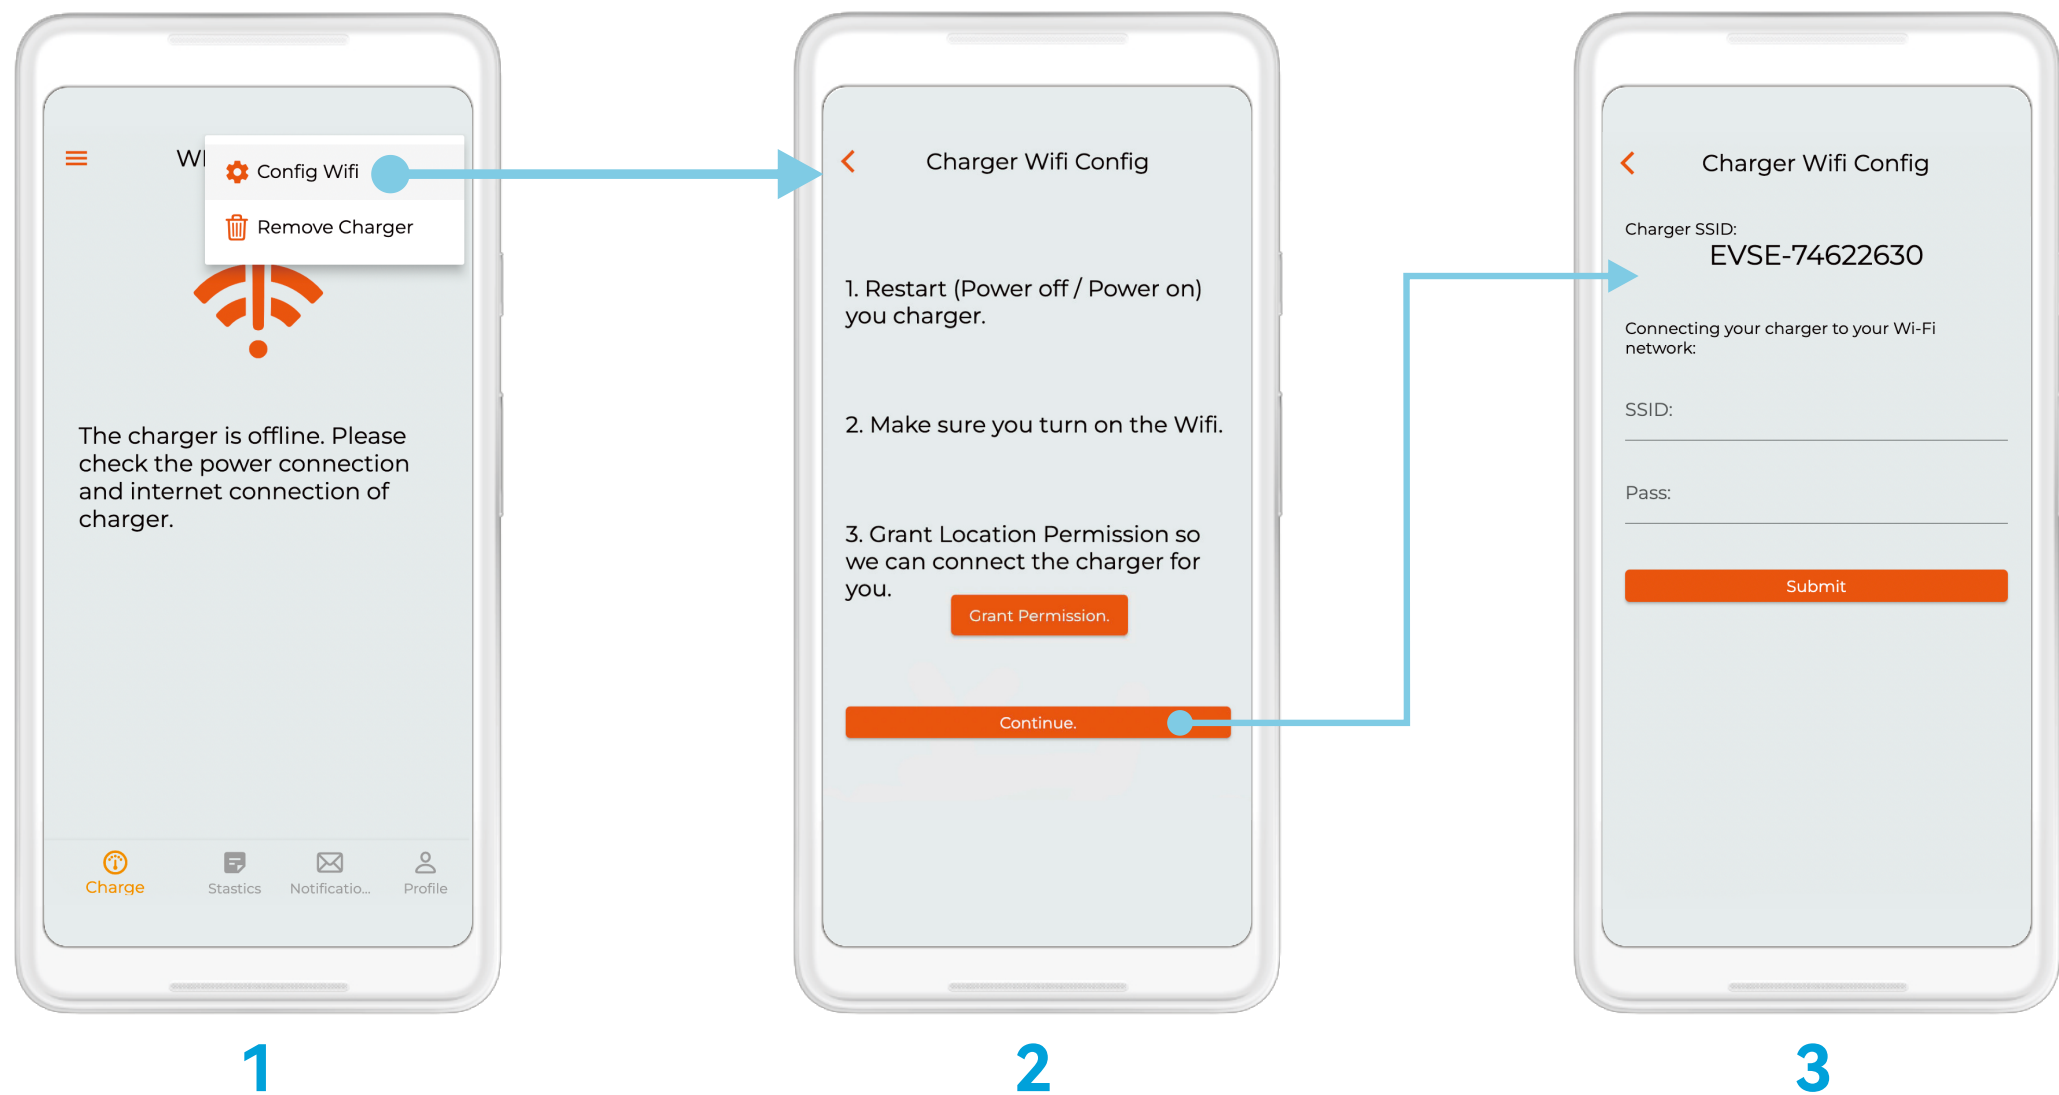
WI

Config Wifi

Remove Charger

The charger is offline. Please check the power connection and internet connection of charger.

Charge Stastics Notificatio... Profile

1

Charger Wifi Config

1. Restart (Power off / Power on) you charger.

2. Make sure you turn on the Wifi.

3. Grant Location Permission so we can connect the charger for you.

Grant Permission.

Continue.

2

Charger Wifi Config

Charger SSID:
EVSE-74622630

Connecting your charger to your Wi-Fi network:

SSID:

Pass:

Submit

3